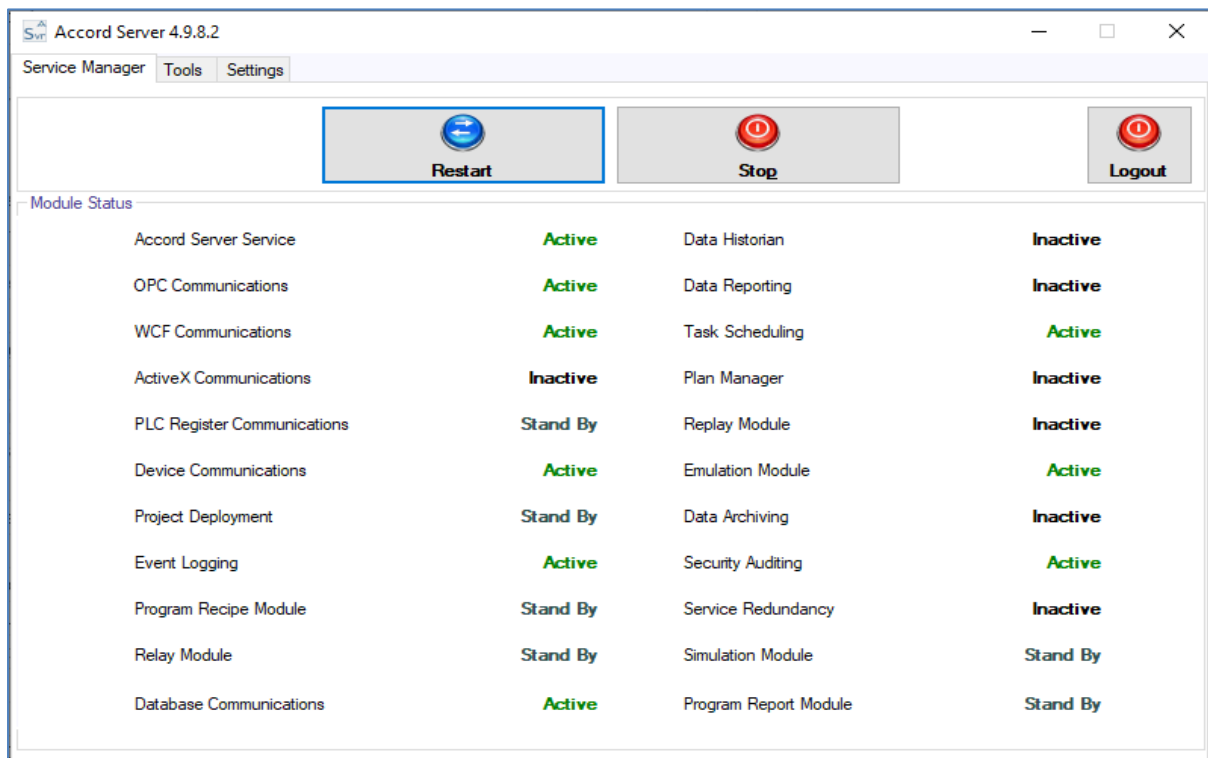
Svr Accord Server 4.9.8.2

Service Manager Tools Settings

Restart Stop Logout

Module Status

Accord Server Service Active
OPC Communications Active
WCF Communications Active
ActiveX Communications Inactive
PLC Register Communications Stand By
Device Communications Active
Project Deployment Stand By
Event Logging Active
Program Recipe Module Stand By
Relay Module Stand By
Database Communications Active

Data Historian Inactive
Data Reporting Inactive
Task Scheduling Active
Plan Manager Inactive
Replay Module Inactive
Emulation Module Active
Data Archiving Inactive
Security Auditing Active
Service Redundancy Inactive
Simulation Module Stand By
Program Report Module Stand By